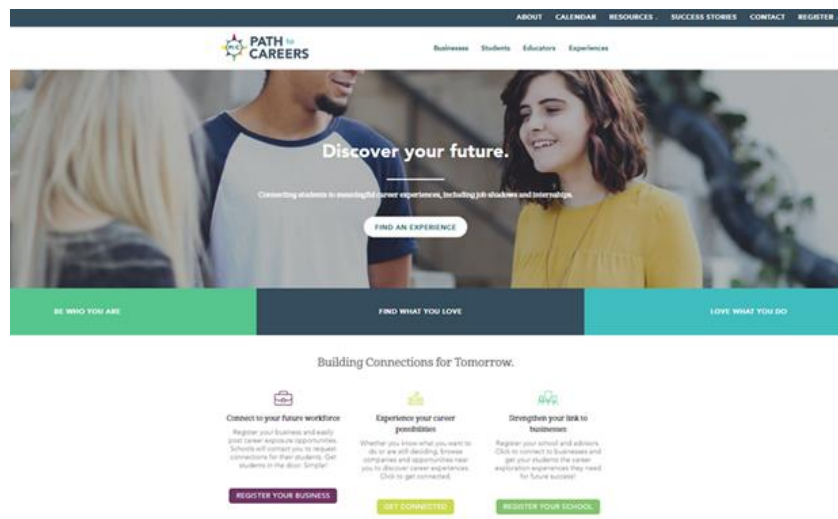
ABOUT CALENDAR RESOURCES SUCCESS STORIES CONTACT REGISTER

PATH to CAREERS

Businesses Students Educators Experiences

Discover your future.

Connecting students to meaningful career experiences, including job shadows and internships.

FIND AN EXPERIENCE

BE WHO YOU ARE

FIND WHAT YOU LOVE

LOVE WHAT YOU DO

Building Connections for Tomorrow.

Connect to your future workforce

Register your business and easily post career exposure opportunities. Schools will contact you to request connections for their students. Get students in the door. Simple!

REGISTER YOUR BUSINESS

Experience your career possibilities

Whether you know what you want to do or are still deciding, browse companies and opportunities near you to discover career experiences. Click to get connected.

GET CONNECTED

Strengthen your link to businesses

Register your school and advisors. Click to connect to businesses and get your students the career exploration experiences they need for future success!

REGISTER YOUR SCHOOL